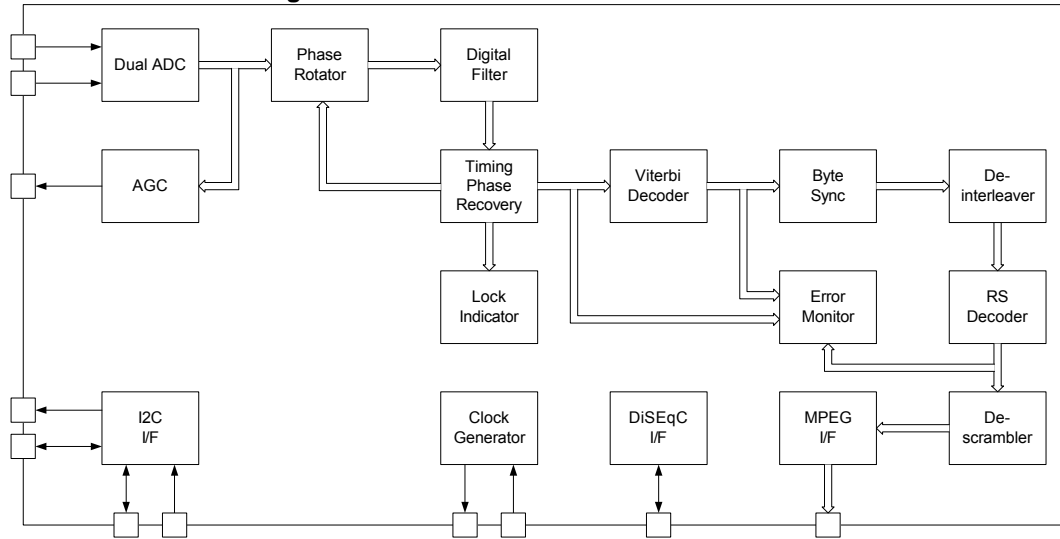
Dual ADC

Phase Rotator

Digital Filter

AGC

Timing Phase Recovery

Viterbi Decoder

Byte Sync

De-interleaver

Lock Indicator

Error Monitor

RS Decoder

I2C I/F

Clock Generator

DiSEqC I/F

MPEG I/F

De-scrambler